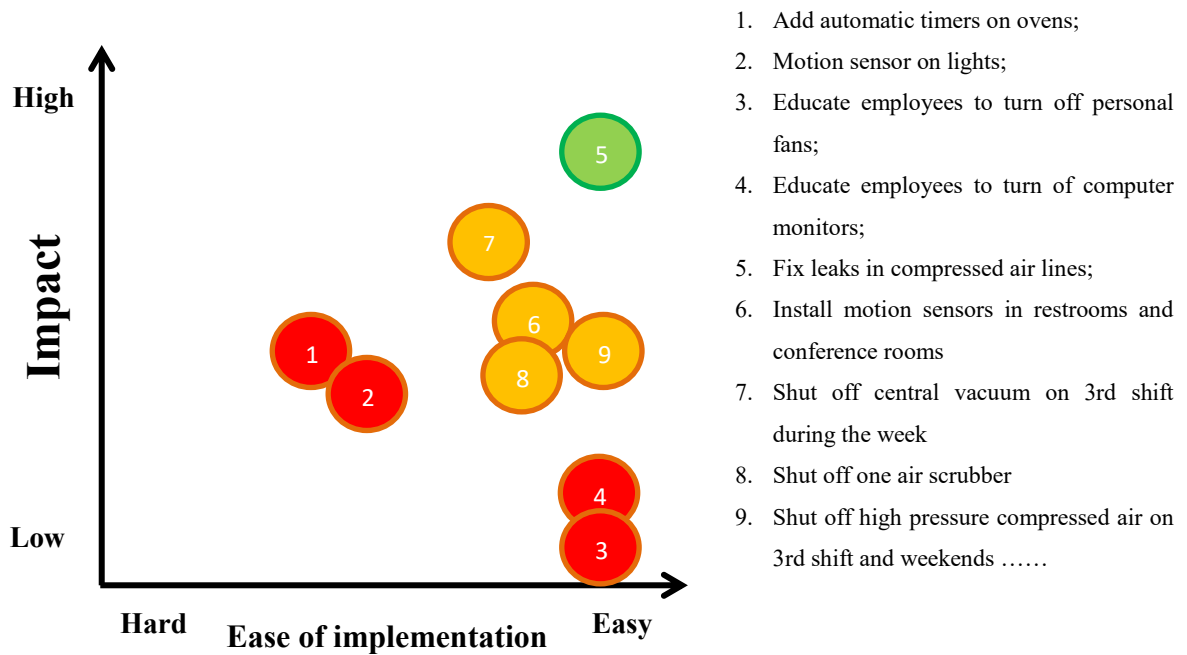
High

Impact

Low

5

7

6

1

9

8

2

4

3

Hard

Ease of implementation

Easy

1. Add automatic timers on ovens;
2. Motion sensor on lights;
3. Educate employees to turn off personal fans;
4. Educate employees to turn of computer monitors;
5. Fix leaks in compressed air lines;
6. Install motion sensors in restrooms and conference rooms
7. Shut off central vacuum on 3rd shift during the week
8. Shut off one air scrubber
9. Shut off high pressure compressed air on 3rd shift and weekends ……